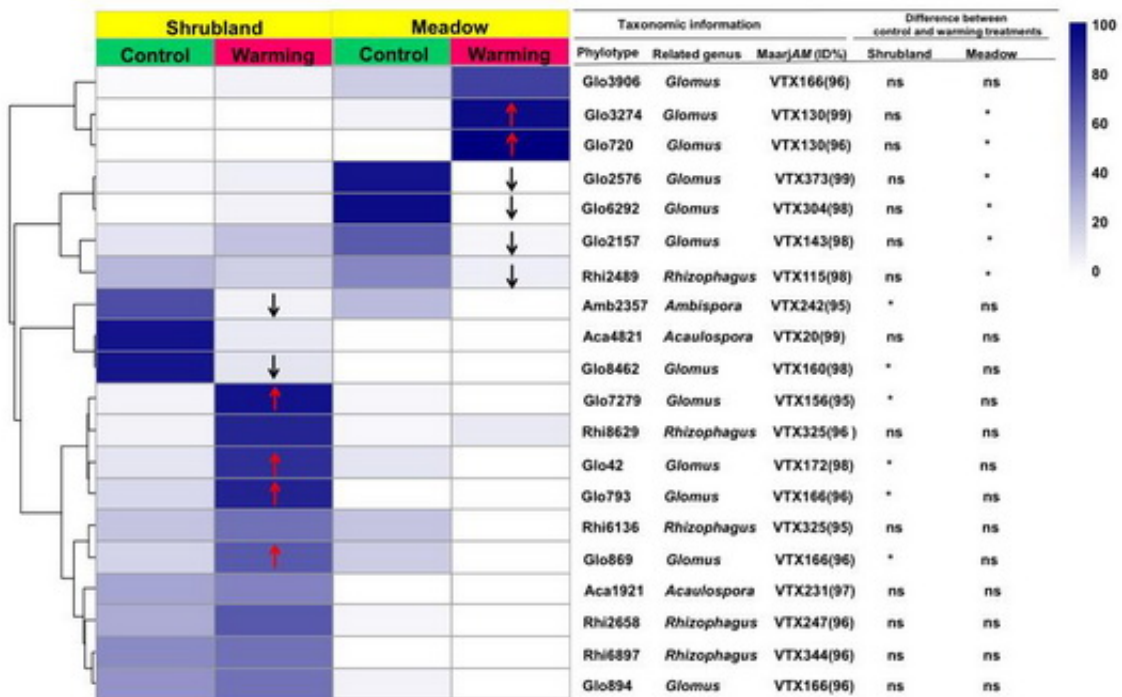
| Shrubland | | Meadow | |
|---|---|---|---|
| Control | Warming | Control | Warming |

| Taxonomic information | | | Difference between control and warming treatments | |
|---|---|---|---|---|
| Phylotype | Related genus | MaarjAM (ID%) | Shrubland | Meadow |
| Glo3906 | Glomus | VTX166(96) | ns | ns |
| Glo3274 | Glomus | VTX130(99) | ns | * |
| Glo720 | Glomus | VTX130(96) | ns | * |
| Glo2576 | Glomus | VTX373(99) | ns | * |
| Glo6292 | Glomus | VTX304(98) | ns | * |
| Glo2157 | Glomus | VTX143(98) | ns | * |
| Rhi2489 | Rhizophagus | VTX115(98) | ns | * |
| Amb2357 | Ambispora | VTX242(95) | * | ns |
| Aca4821 | Acaulospora | VTX20(99) | ns | ns |
| Glo8462 | Glomus | VTX160(98) | * | ns |
| Glo7279 | Glomus | VTX156(95) | * | ns |
| Rhi8629 | Rhizophagus | VTX325(96 ) | ns | ns |
| Glo42 | Glomus | VTX172(98) | * | ns |
| Glo793 | Glomus | VTX166(96) | * | ns |
| Rhi6136 | Rhizophagus | VTX325(95) | ns | ns |
| Glo869 | Glomus | VTX166(96) | * | ns |
| Aca1921 | Acaulospora | VTX231(97) | ns | ns |
| Rhi2658 | Rhizophagus | VTX247(96) | ns | ns |
| Rhi6897 | Rhizophagus | VTX344(96) | ns | ns |
| Glo894 | Glomus | VTX166(96) | ns | ns |

100
80
60
40
20
0